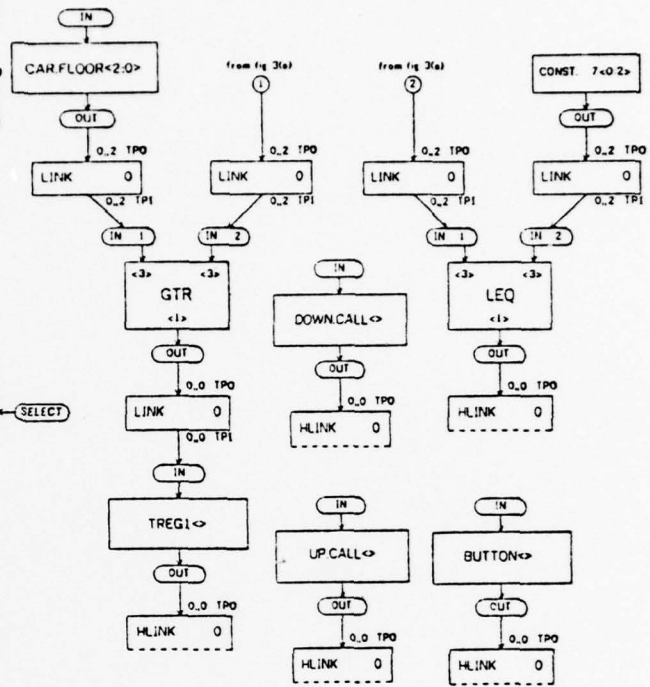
IN

CAR.FLOOR<2:0>

OUT

0..2 TPO

LINK 0

0..2 TP1

from fig 3(a)

1

0..2 TPO

LINK 0

0..2 TP1

from fig 3(a)

2

0..2 TPO

LINK 0

0..2 TP1

CONST. 7<0:2>

OUT

0..2 TPO

LINK 0

0..2 TP1

IN 1

IN 2

<3> <3>

GTR

<1>

OUT

0..0 TPO

SELECT

LINK 0

0..0 TP1

IN

TREG1<>

OUT

0..0 TPO

HLINK 0

IN

DOWN.CALL<>

OUT

0..0 TPO

HLINK 0

IN 1

IN 2

<3> <3>

LEQ

<1>

OUT

0..0 TPO

HLINK 0

IN

UP.CALL<>

OUT

0..0 TPO

HLINK 0

IN

BUTTON<>

OUT

0..0 TPO

HLINK 0